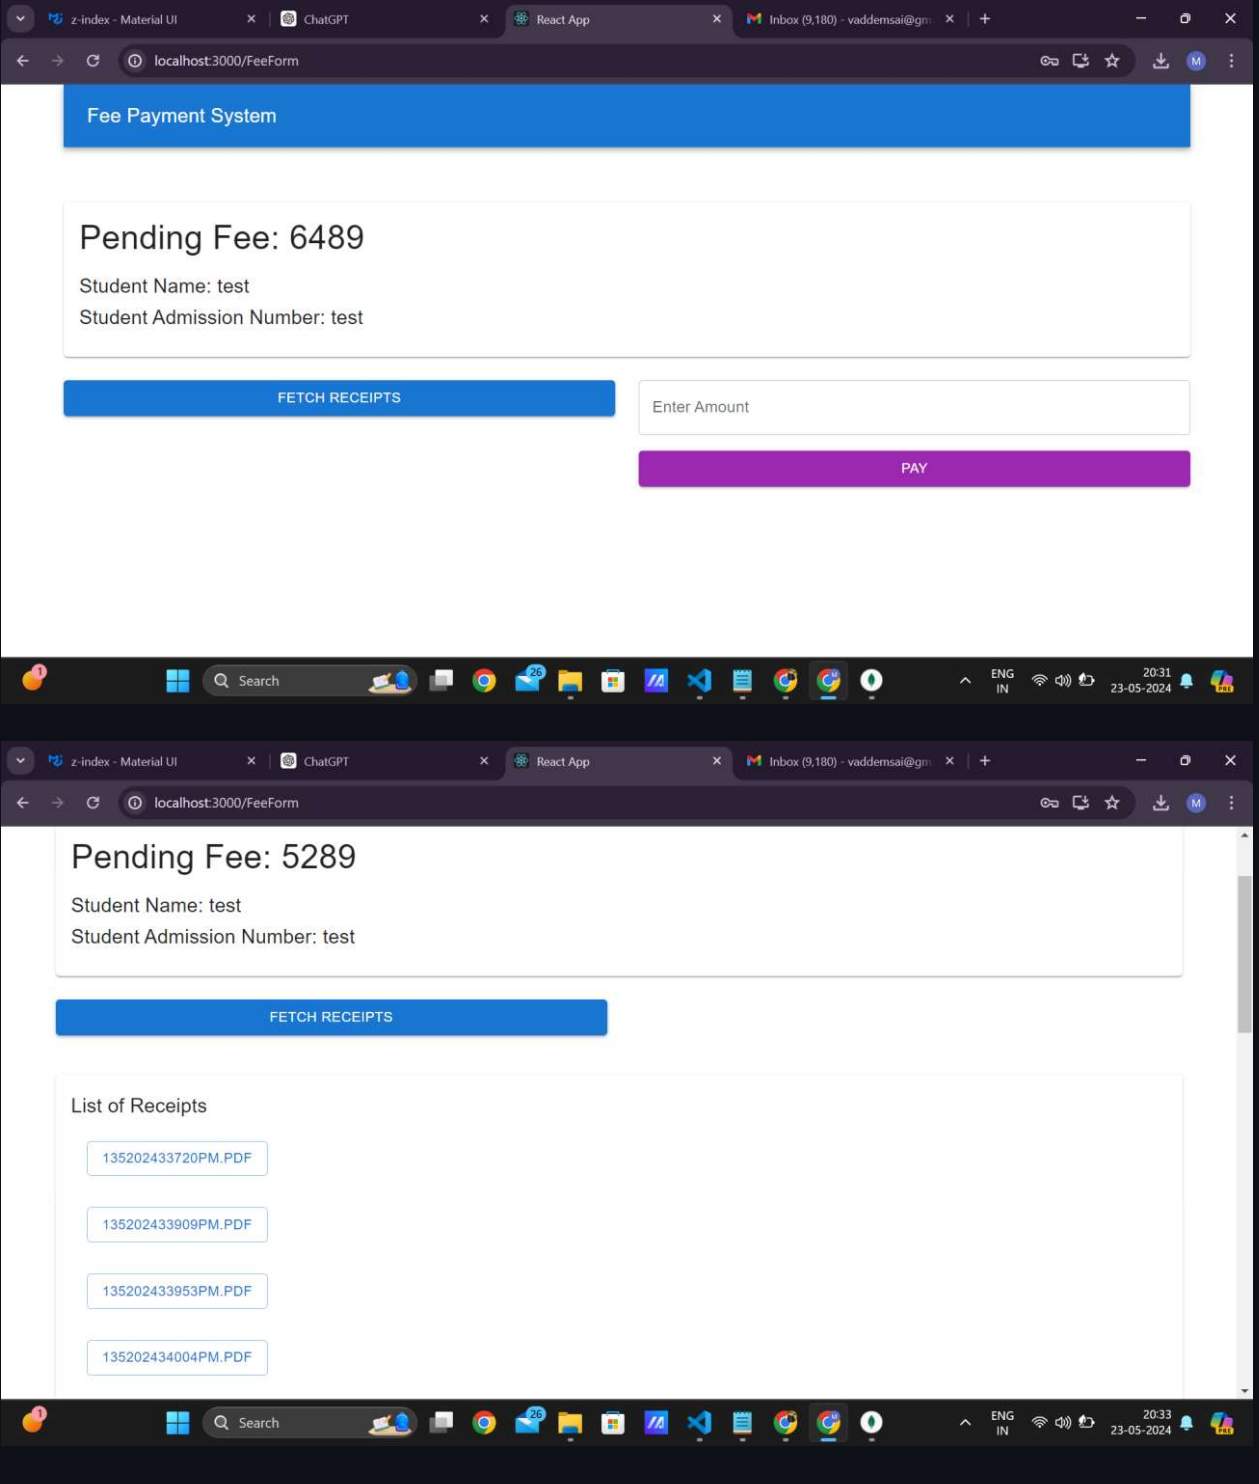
z-index - Material UI ×
ChatGPT ×
React App ×
Inbox (9,180) - vaddemsai@gm ×
+

localhost:3000/FeeForm

Fee Payment System

Pending Fee: 6489

Student Name: test

Student Admission Number: test

FETCH RECEIPTS

Enter Amount

PAY

1
Search
26
ENG IN
20:31
23-05-2024

z-index - Material UI ×
ChatGPT ×
React App ×
Inbox (9,180) - vaddemsai@gm ×
+

localhost:3000/FeeForm

Pending Fee: 5289

Student Name: test

Student Admission Number: test

FETCH RECEIPTS

List of Receipts

135202433720PM.PDF

135202433909PM.PDF

135202433953PM.PDF

135202434004PM.PDF

1
Search
26
ENG IN
20:33
23-05-2024